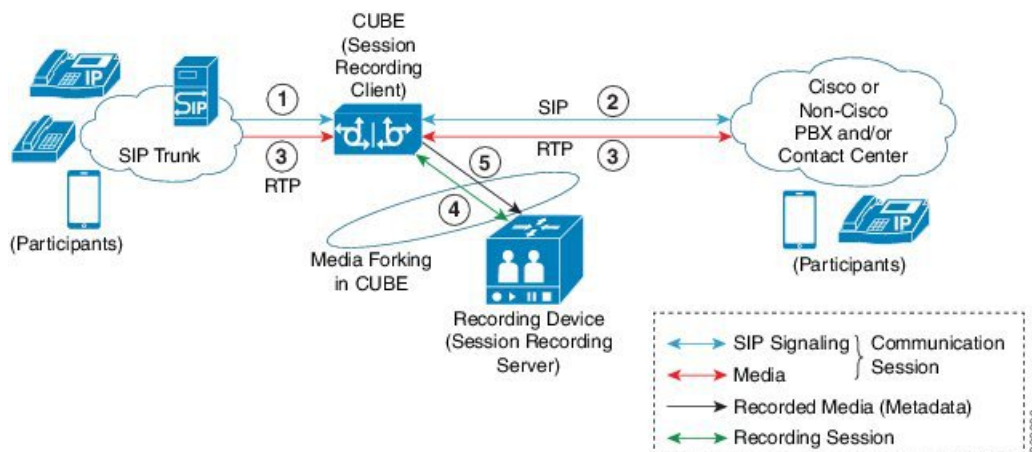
IP

SIP

SIP Trunk

(Participants)

1

3

RTP

CUBE (Session Recording Client)

SIP

2

RTP

3

5

4

Media Forking in CUBE

Recording Device (Session Recording Server)

Cisco or Non-Cisco PBX and/or Contact Center

IP

(Participants)

SIP Signaling

Media

Communication Session

Recorded Media (Metadata)

Recording Session